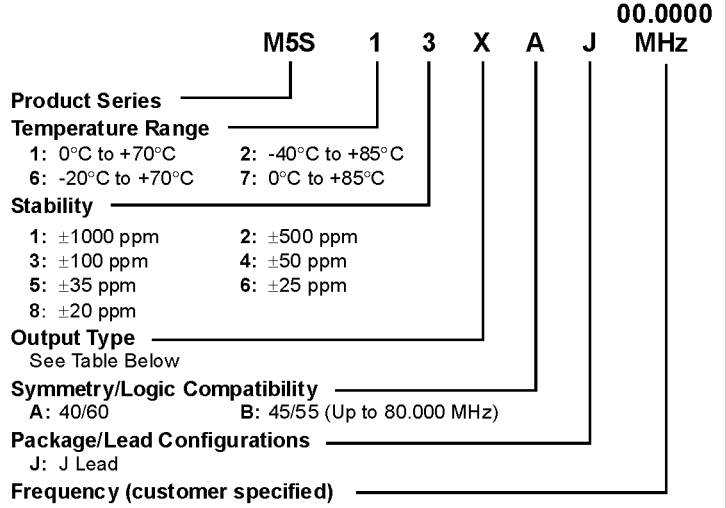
00.0000
M5S 1 3 X A J MHz

Product Series

Temperature Range
1: 0°C to +70°C 2: -40°C to +85°C
6: -20°C to +70°C 7: 0°C to +85°C

Stability
1: ±1000 ppm 2: ±500 ppm
3: ±100 ppm 4: ±50 ppm
5: ±35 ppm 6: ±25 ppm
8: ±20 ppm

Output Type
See Table Below

Symmetry/Logic Compatibility
A: 40/60 B: 45/55 (Up to 80.000 MHz)

Package/Lead Configurations
J: J Lead

Frequency (customer specified)